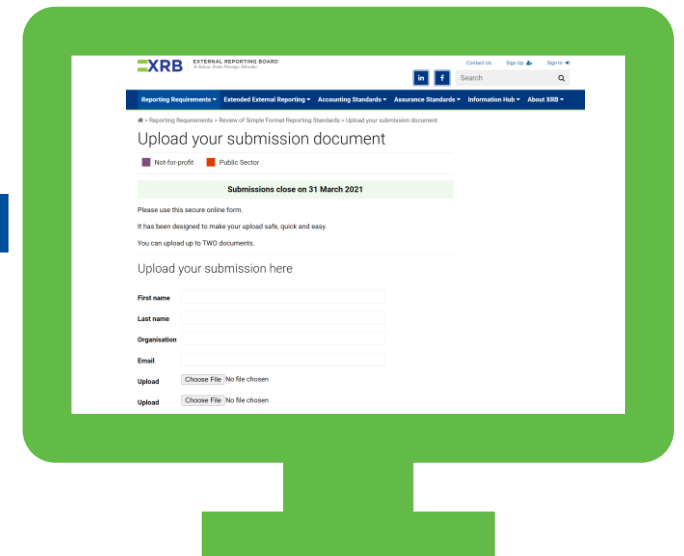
XRB EXTERNAL REPORTING BOARD
Te Kāwai Ārahi Pūrongo Mōwaho

Contact Us Sign Up Sign In

in f

Search

Reporting Requirements ▾ Extended External Reporting ▾ Accounting Standards ▾ Assurance Standards ▾ Information Hub ▾ About XRB ▾

> Reporting Requirements > Review of Simple Format Reporting Standards > Upload your submission document

Upload your submission document

Not-for-profit Public Sector

Submissions close on 31 March 2021

Please use this secure online form.

It has been designed to make your upload safe, quick and easy.

You can upload up to TWO documents.

Upload your submission here

First name

Last name

Organisation

Email

Upload Choose File No file chosen

Upload Choose File No file chosen